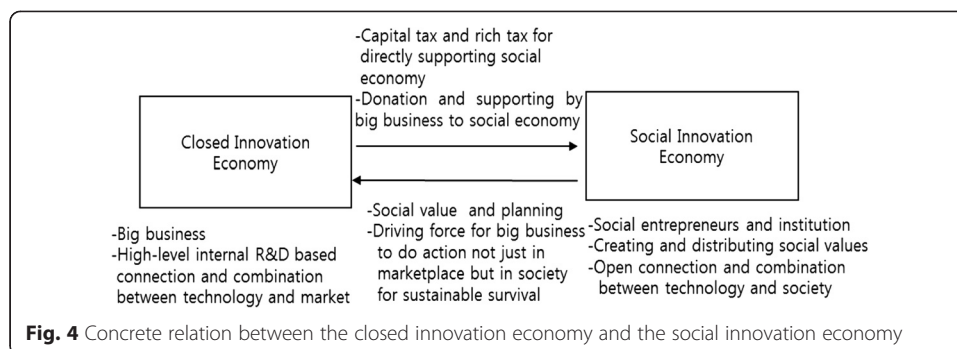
-Capital tax and rich tax for directly supporting social economy
-Donation and supporting by big business to social economy

Closed Innovation Economy

Social Innovation Economy

-Social value and planning
-Driving force for big business to do action not just in marketplace but in society for sustainable survival

-Big business
-High-level internal R&D based connection and combination between technology and market

-Social entrepreneurs and institution
-Creating and distributing social values
-Open connection and combination between technology and society

**Fig. 4** Concrete relation between the closed innovation economy and the social innovation economy